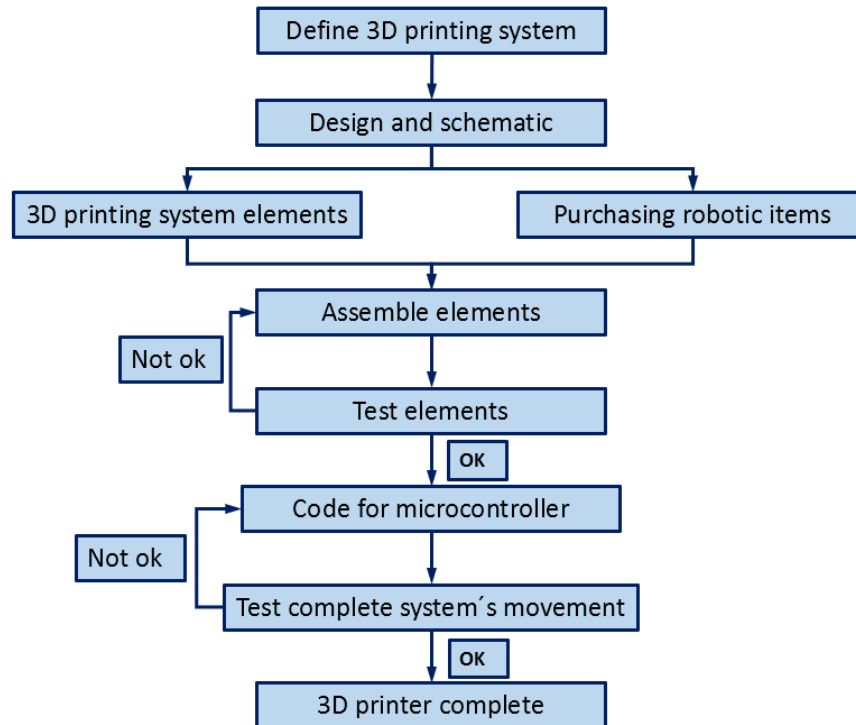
Define 3D printing system

Design and schematic

3D printing system elements

Purchasing robotic items

Assemble elements

Not ok

Test elements

OK

Code for microcontroller

Not ok

Test complete system´s movement

OK

3D printer complete